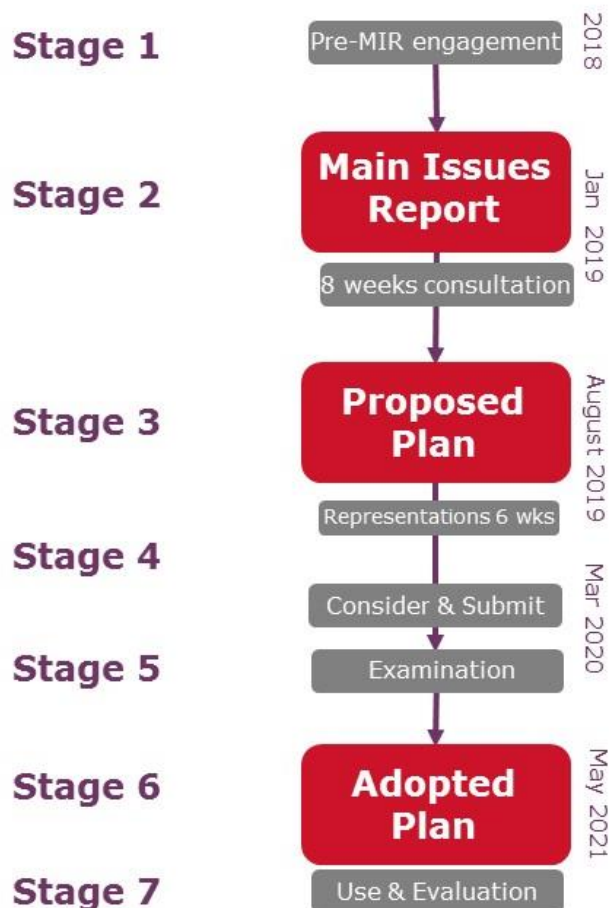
Stage 1
Pre-MIR engagement
2018

Stage 2
Main Issues Report
Jan 2019
8 weeks consultation

Stage 3
Proposed Plan
August 2019
Representations 6 wks

Stage 4
Consider & Submit
Mar 2020

Stage 5
Examination

Stage 6
Adopted Plan
May 2021

Stage 7
Use & Evaluation